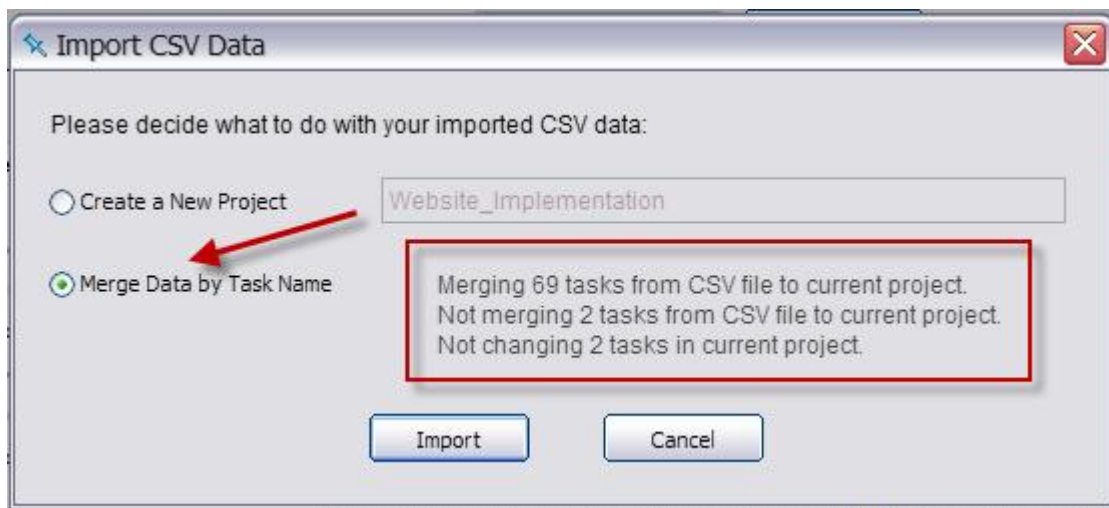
Import CSV Data

Please decide what to do with your imported CSV data:

Create a New Project

Website_Implementation

Merge Data by Task Name

Merging 69 tasks from CSV file to current project.
Not merging 2 tasks from CSV file to current project.
Not changing 2 tasks in current project.

Import

Cancel